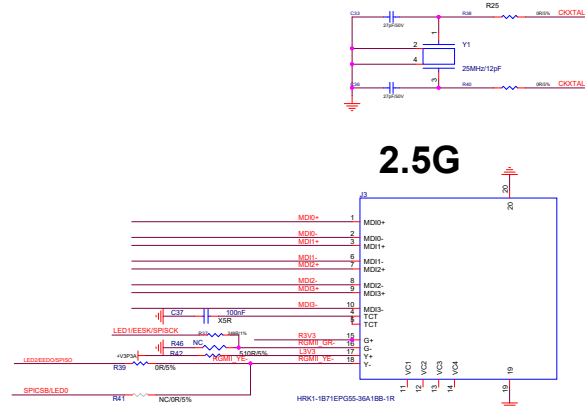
R25
C33
27pF/50V
R38
0R/5%
CKXTAL
2
1
Y1
4
25MHz/12pF
3
C36
27pF/50V
R40
0R/5%
CKXTAL

2.5G

J3
20
20
MDI0+ 1 MDI0+
MDI0- 2 MDI0-
MDI1+ 3 MDI1+
MDI1- 6 MDI1-
MDI2+ 7 MDI2+
MDI2- 8 MDI2-
MDI3+ 9 MDI3+
MDI3- 10 MDI3-
C37 100nF X5R
4 TCT
5 TCT
LED1/EESK/SPISCK
R3V3 15
R46 NC RGMII_GR- 16 G+
R42 510R/5% L3V3 17 G-
+V3P3A RGMII_YE- 18 Y+
Y-
LED2/EEDO/SPISO
R39 0R/5%
SPICSB/LED0
R41 NC/0R/5%
11 VC1
12 VC2
13 VC3
14 VC4
19
19
HRK1-1B71EPG55-36A1BB-1R